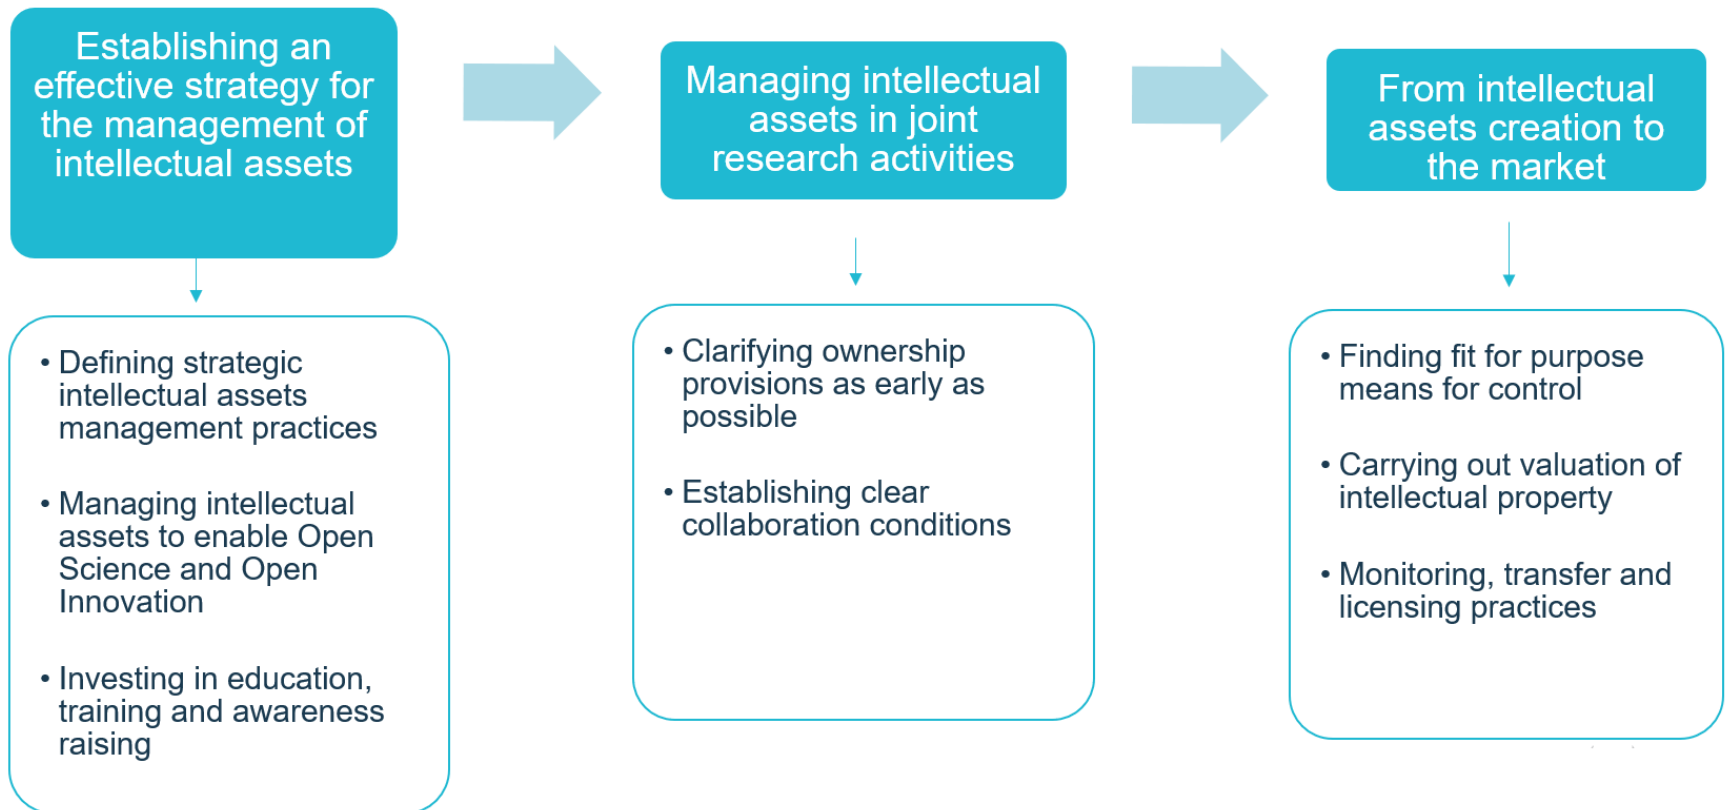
Establishing an effective strategy for the management of intellectual assets

• Defining strategic intellectual assets management practices

• Managing intellectual assets to enable Open Science and Open Innovation

• Investing in education, training and awareness raising

Managing intellectual assets in joint research activities

• Clarifying ownership provisions as early as possible

• Establishing clear collaboration conditions

From intellectual assets creation to the market

• Finding fit for purpose means for control

• Carrying out valuation of intellectual property

• Monitoring, transfer and licensing practices